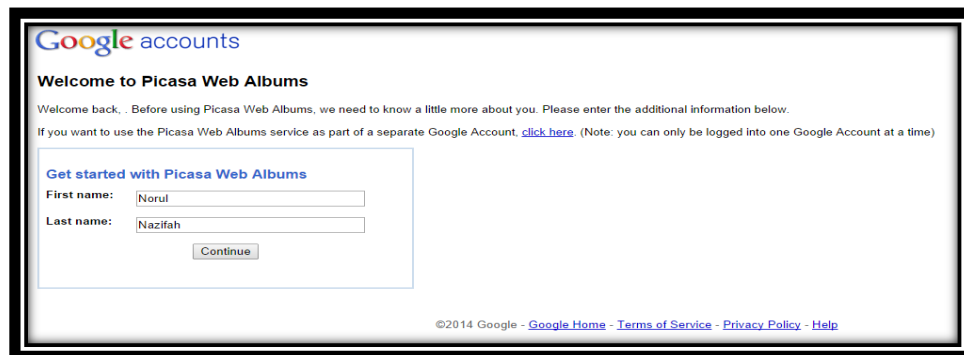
Google accounts

Welcome to Picasa Web Albums

Welcome back, . Before using Picasa Web Albums, we need to know a little more about you. Please enter the additional information below.

If you want to use the Picasa Web Albums service as part of a separate Google Account, click here. (Note: you can only be logged into one Google Account at a time)

Get started with Picasa Web Albums

First name: Norul

Last name: Nazifah

Continue

©2014 Google - Google Home - Terms of Service - Privacy Policy - Help